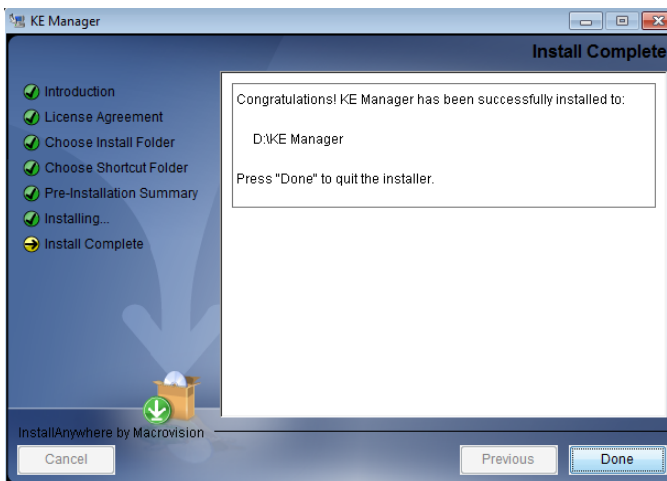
KE Manager

Install Complete

Introduction
License Agreement
Choose Install Folder
Choose Shortcut Folder
Pre-Installation Summary
Installing...
Install Complete

Congratulations! KE Manager has been successfully installed to:

D:\KE Manager

Press "Done" to quit the installer.

InstallAnywhere by Macrovision

Cancel

Previous

Done